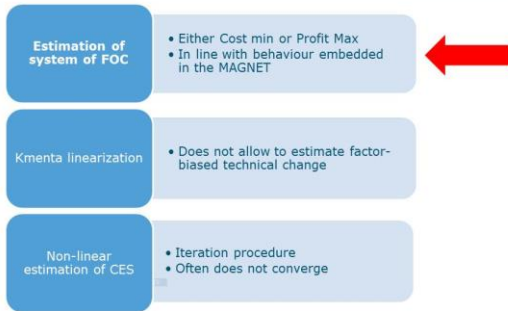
Estimation of system of FOC

• Either Cost min or Profit Max
• In line with behaviour embedded in the MAGNET

Kmenta linearization

• Does not allow to estimate factor-biased technical change

Non-linear estimation of CES

• Iteration procedure
• Often does not converge